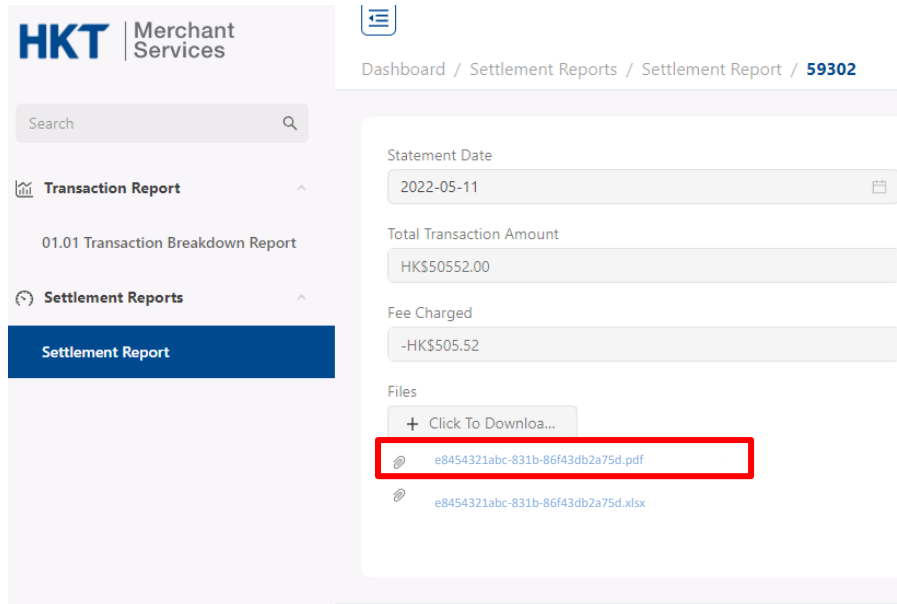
HKT | Merchant Services

Search

Transaction Report

01.01 Transaction Breakdown Report

Settlement Reports

Settlement Report

Dashboard / Settlement Reports / Settlement Report / 59302

Statement Date

2022-05-11

Total Transaction Amount

HK$50552.00

Fee Charged

-HK$505.52

Files

+ Click To Downloa...

e8454321abc-831b-86f43db2a75d.pdf

e8454321abc-831b-86f43db2a75d.xlsx